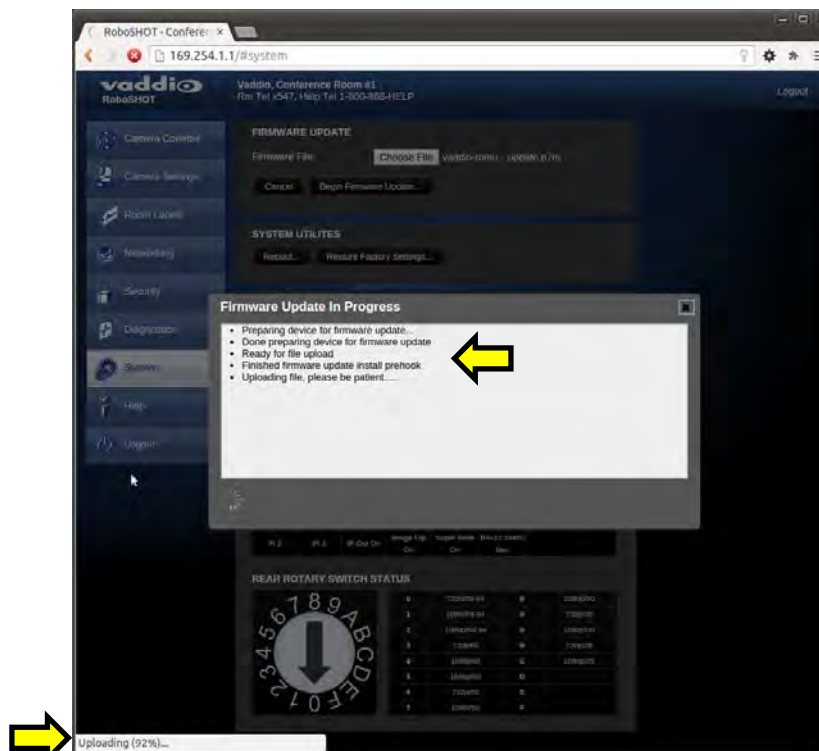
RoboSHOT - Conferen ×

169.254.1.1/#system

vaddio RoboSHOT

Vaddio, Conference Room #1
Rm Tel x547, Help Tel 1-800-888-HELP

Logout

Camera Controls
Camera Settings
Room Labels
Networking
Security
Diagnostics
System
Help
Logout

FIRMWARE UPDATE

Firmware File: Choose File vaddio-robo... update.p7m

Cancel Begin Firmware Update...

SYSTEM UTILITES

Reboot... Restore Factory Settings...

Firmware Update In Progress

- Preparing device for firmware update...
- Done preparing device for firmware update
- Ready for file upload
- Finished firmware update install prehook
- Uploading file, please be patient.....

REAR ROTARY SWITCH STATUS

Uploading (92%)...